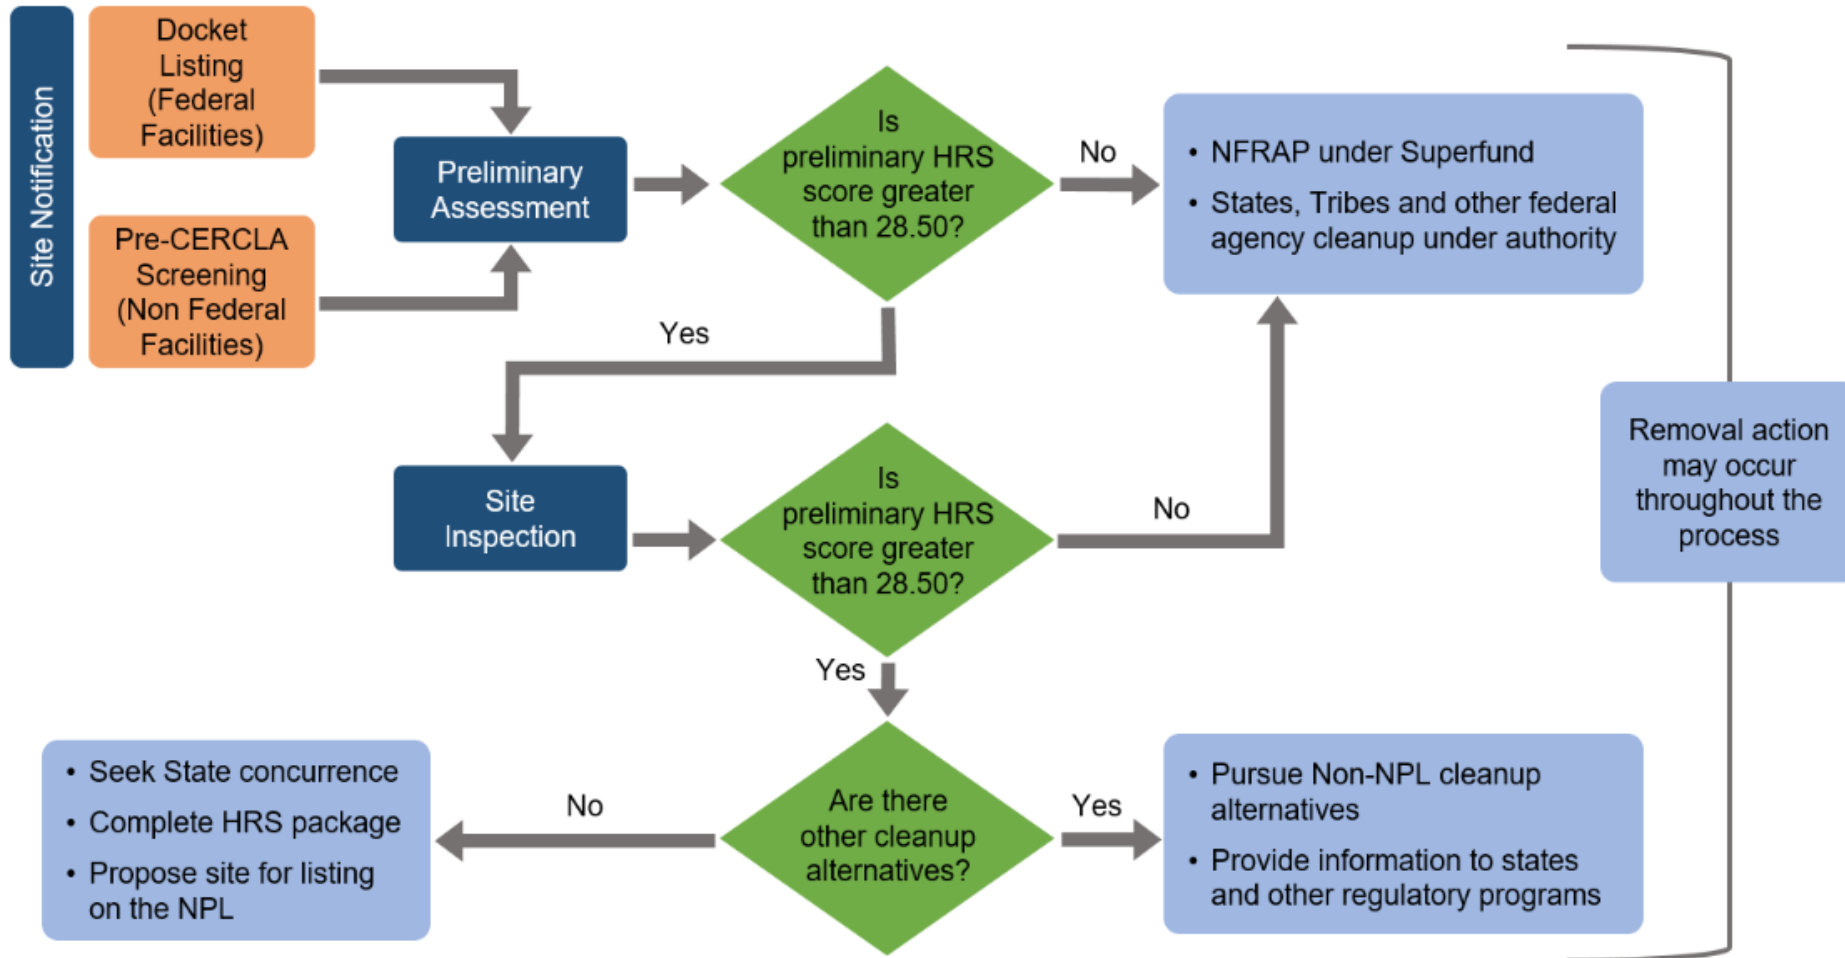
Site Notification

Docket Listing (Federal Facilities)

Pre-CERCLA Screening (Non Federal Facilities)

Preliminary Assessment

Is preliminary HRS score greater than 28.50?

No

- NFRAP under Superfund
- States, Tribes and other federal agency cleanup under authority

Yes

Site Inspection

Is preliminary HRS score greater than 28.50?

No

Removal action may occur throughout the process

Yes

- Seek State concurrence
- Complete HRS package
- Propose site for listing on the NPL

No

Are there other cleanup alternatives?

Yes

- Pursue Non-NPL cleanup alternatives
- Provide information to states and other regulatory programs